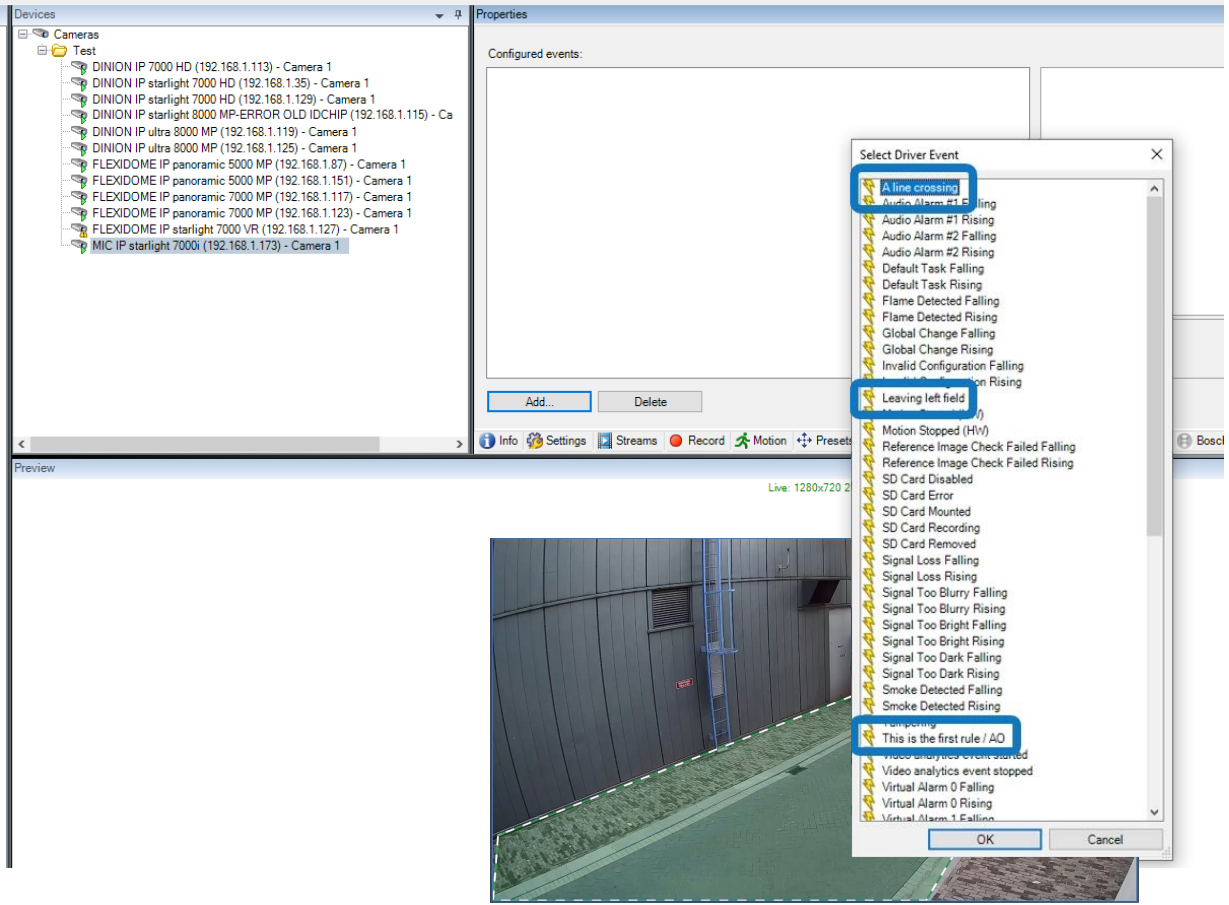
Devices

Cameras
Test
DINION IP 7000 HD (192.168.1.113) - Camera 1
DINION IP starlight 7000 HD (192.168.1.35) - Camera 1
DINION IP starlight 7000 HD (192.168.1.129) - Camera 1
DINION IP starlight 8000 MP-ERROR OLD IDCHIP (192.168.1.115) - Ca
DINION IP ultra 8000 MP (192.168.1.119) - Camera 1
DINION IP ultra 8000 MP (192.168.1.125) - Camera 1
FLEXIDOME IP panoramic 5000 MP (192.168.1.87) - Camera 1
FLEXIDOME IP panoramic 5000 MP (192.168.1.151) - Camera 1
FLEXIDOME IP panoramic 7000 MP (192.168.1.117) - Camera 1
FLEXIDOME IP panoramic 7000 MP (192.168.1.123) - Camera 1
FLEXIDOME IP starlight 7000 VR (192.168.1.127) - Camera 1
MIC IP starlight 7000i (192.168.1.173) - Camera 1

Properties

Configured events:

Add...
Delete

Info Settings Streams Record Motion Presets Bosc

Preview

Live: 1280x720 2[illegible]

Select Driver Event

A line crossing
Audio Alarm #1 Falling
Audio Alarm #1 Rising
Audio Alarm #2 Falling
Audio Alarm #2 Rising
Default Task Falling
Default Task Rising
Flame Detected Falling
Flame Detected Rising
Global Change Falling
Global Change Rising
Invalid Configuration Falling
Invalid Configuration Rising
Leaving left field
Motion Started (HW)
Motion Stopped (HW)
Reference Image Check Failed Falling
Reference Image Check Failed Rising
SD Card Disabled
SD Card Error
SD Card Mounted
SD Card Recording
SD Card Removed
Signal Loss Falling
Signal Loss Rising
Signal Too Blurry Falling
Signal Too Blurry Rising
Signal Too Bright Falling
Signal Too Bright Rising
Signal Too Dark Falling
Signal Too Dark Rising
Smoke Detected Falling
Smoke Detected Rising
Tampering
This is the first rule / AO
Video analytics event started
Video analytics event stopped
Virtual Alarm 0 Falling
Virtual Alarm 0 Rising
Virtual Alarm 1 Falling

OK
Cancel